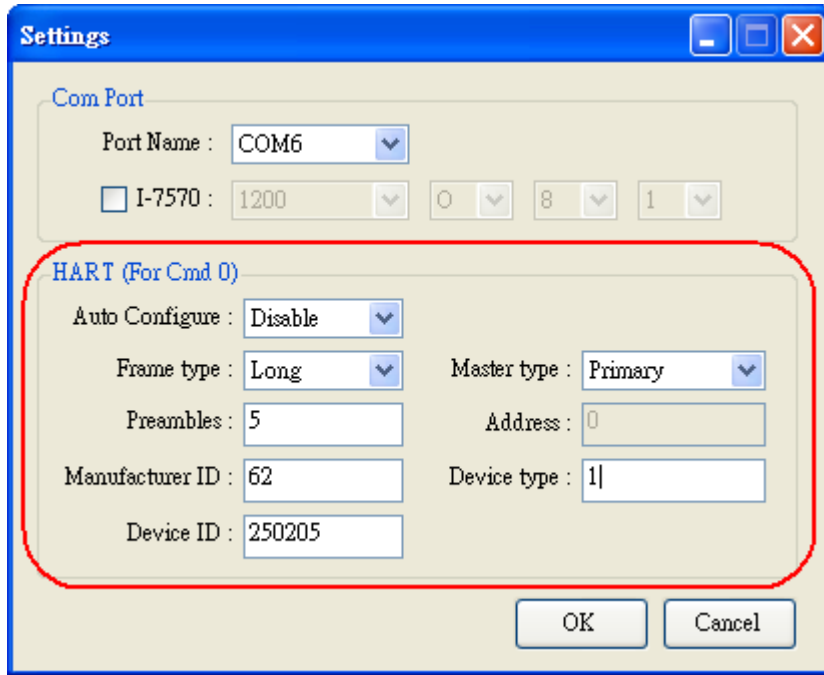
Settings

Com Port

Port Name : COM6

I-7570 : 1200 O 8 1

HART (For Cmd 0)

Auto Configure : Disable

Frame type : Long

Master type : Primary

Preambles : 5

Address : 0

Manufacturer ID : 62

Device type : 1

Device ID : 250205

OK

Cancel